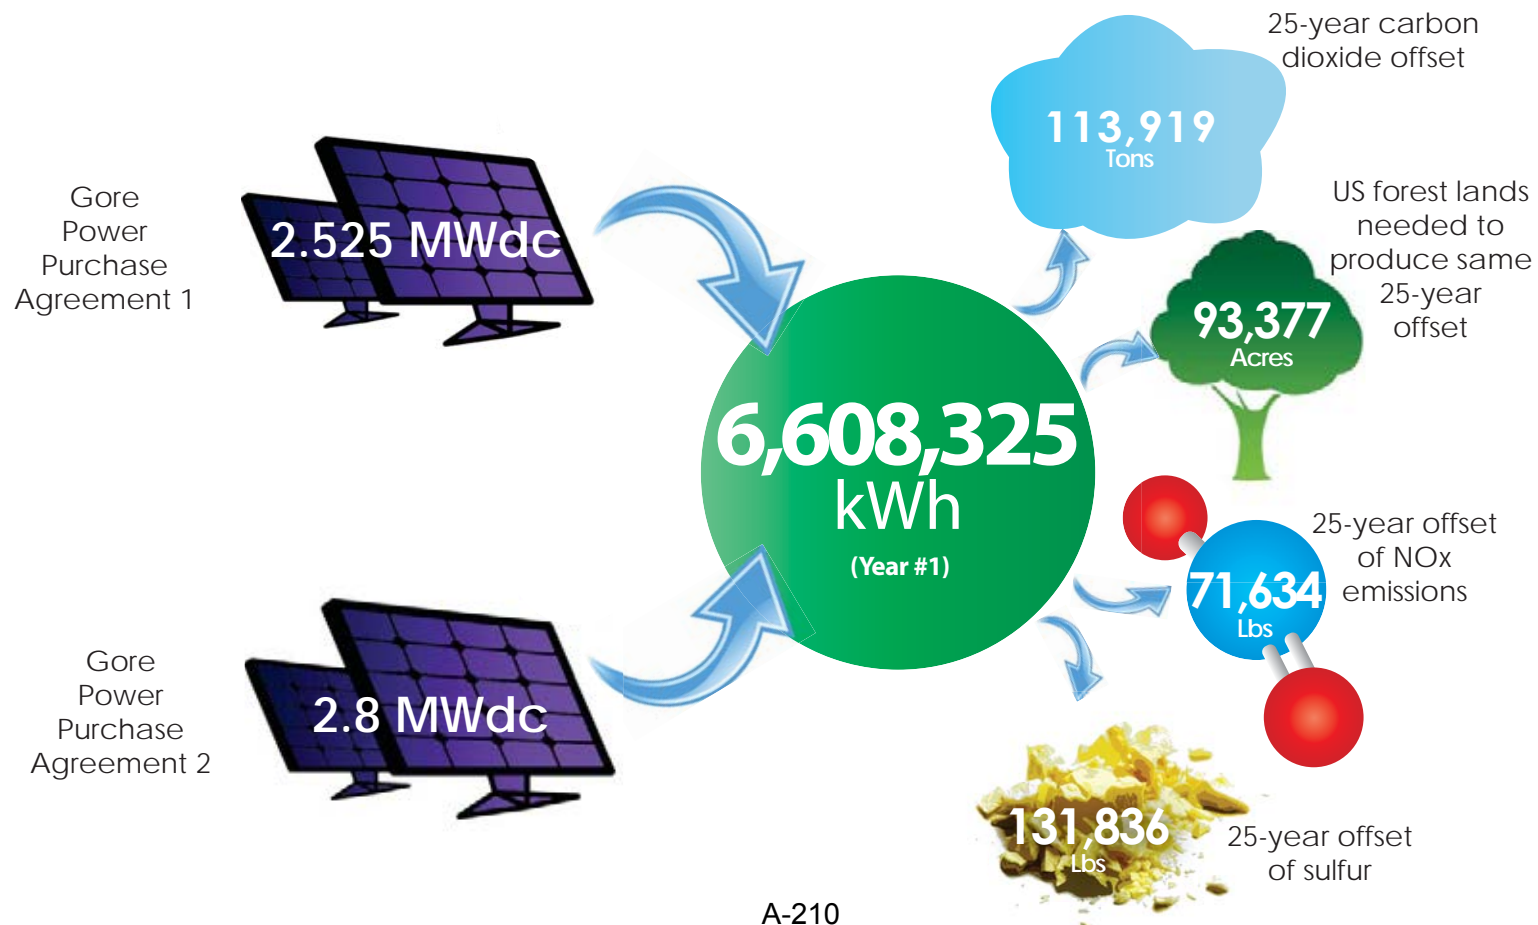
Gore Power Purchase Agreement 1

2.525 MWdc

Gore Power Purchase Agreement 2

2.8 MWdc

6,608,325 kWh (Year #1)

25-year carbon dioxide offset

113,919 Tons

US forest lands needed to produce same 25-year offset

93,377 Acres

25-year offset of NOx emissions

71,634 Lbs

131,836 Lbs

25-year offset of sulfur

A-210